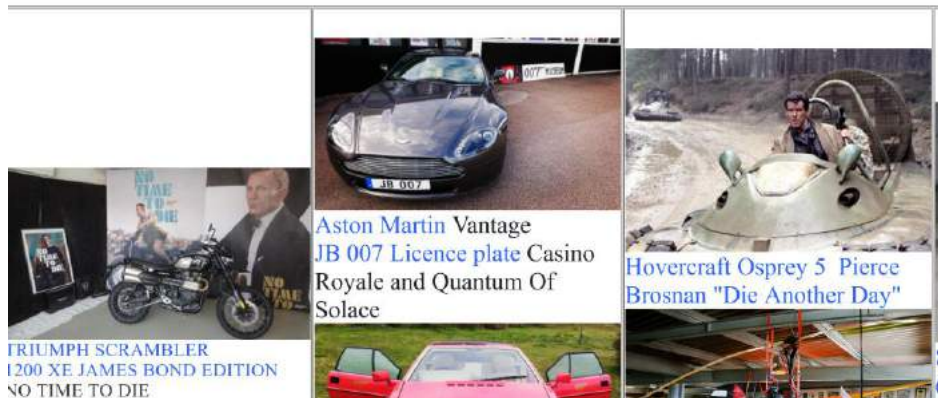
NO TIME TO DIE

NO TIME TO DIE

TRIUMPH SCRAMBLER 1200 XE JAMES BOND EDITION NO TIME TO DIE

007

JB 007

Aston Martin Vantage JB 007 Licence plate Casino Royale and Quantum Of Solace

Hovercraft Osprey 5 Pierce Brosnan "Die Another Day"